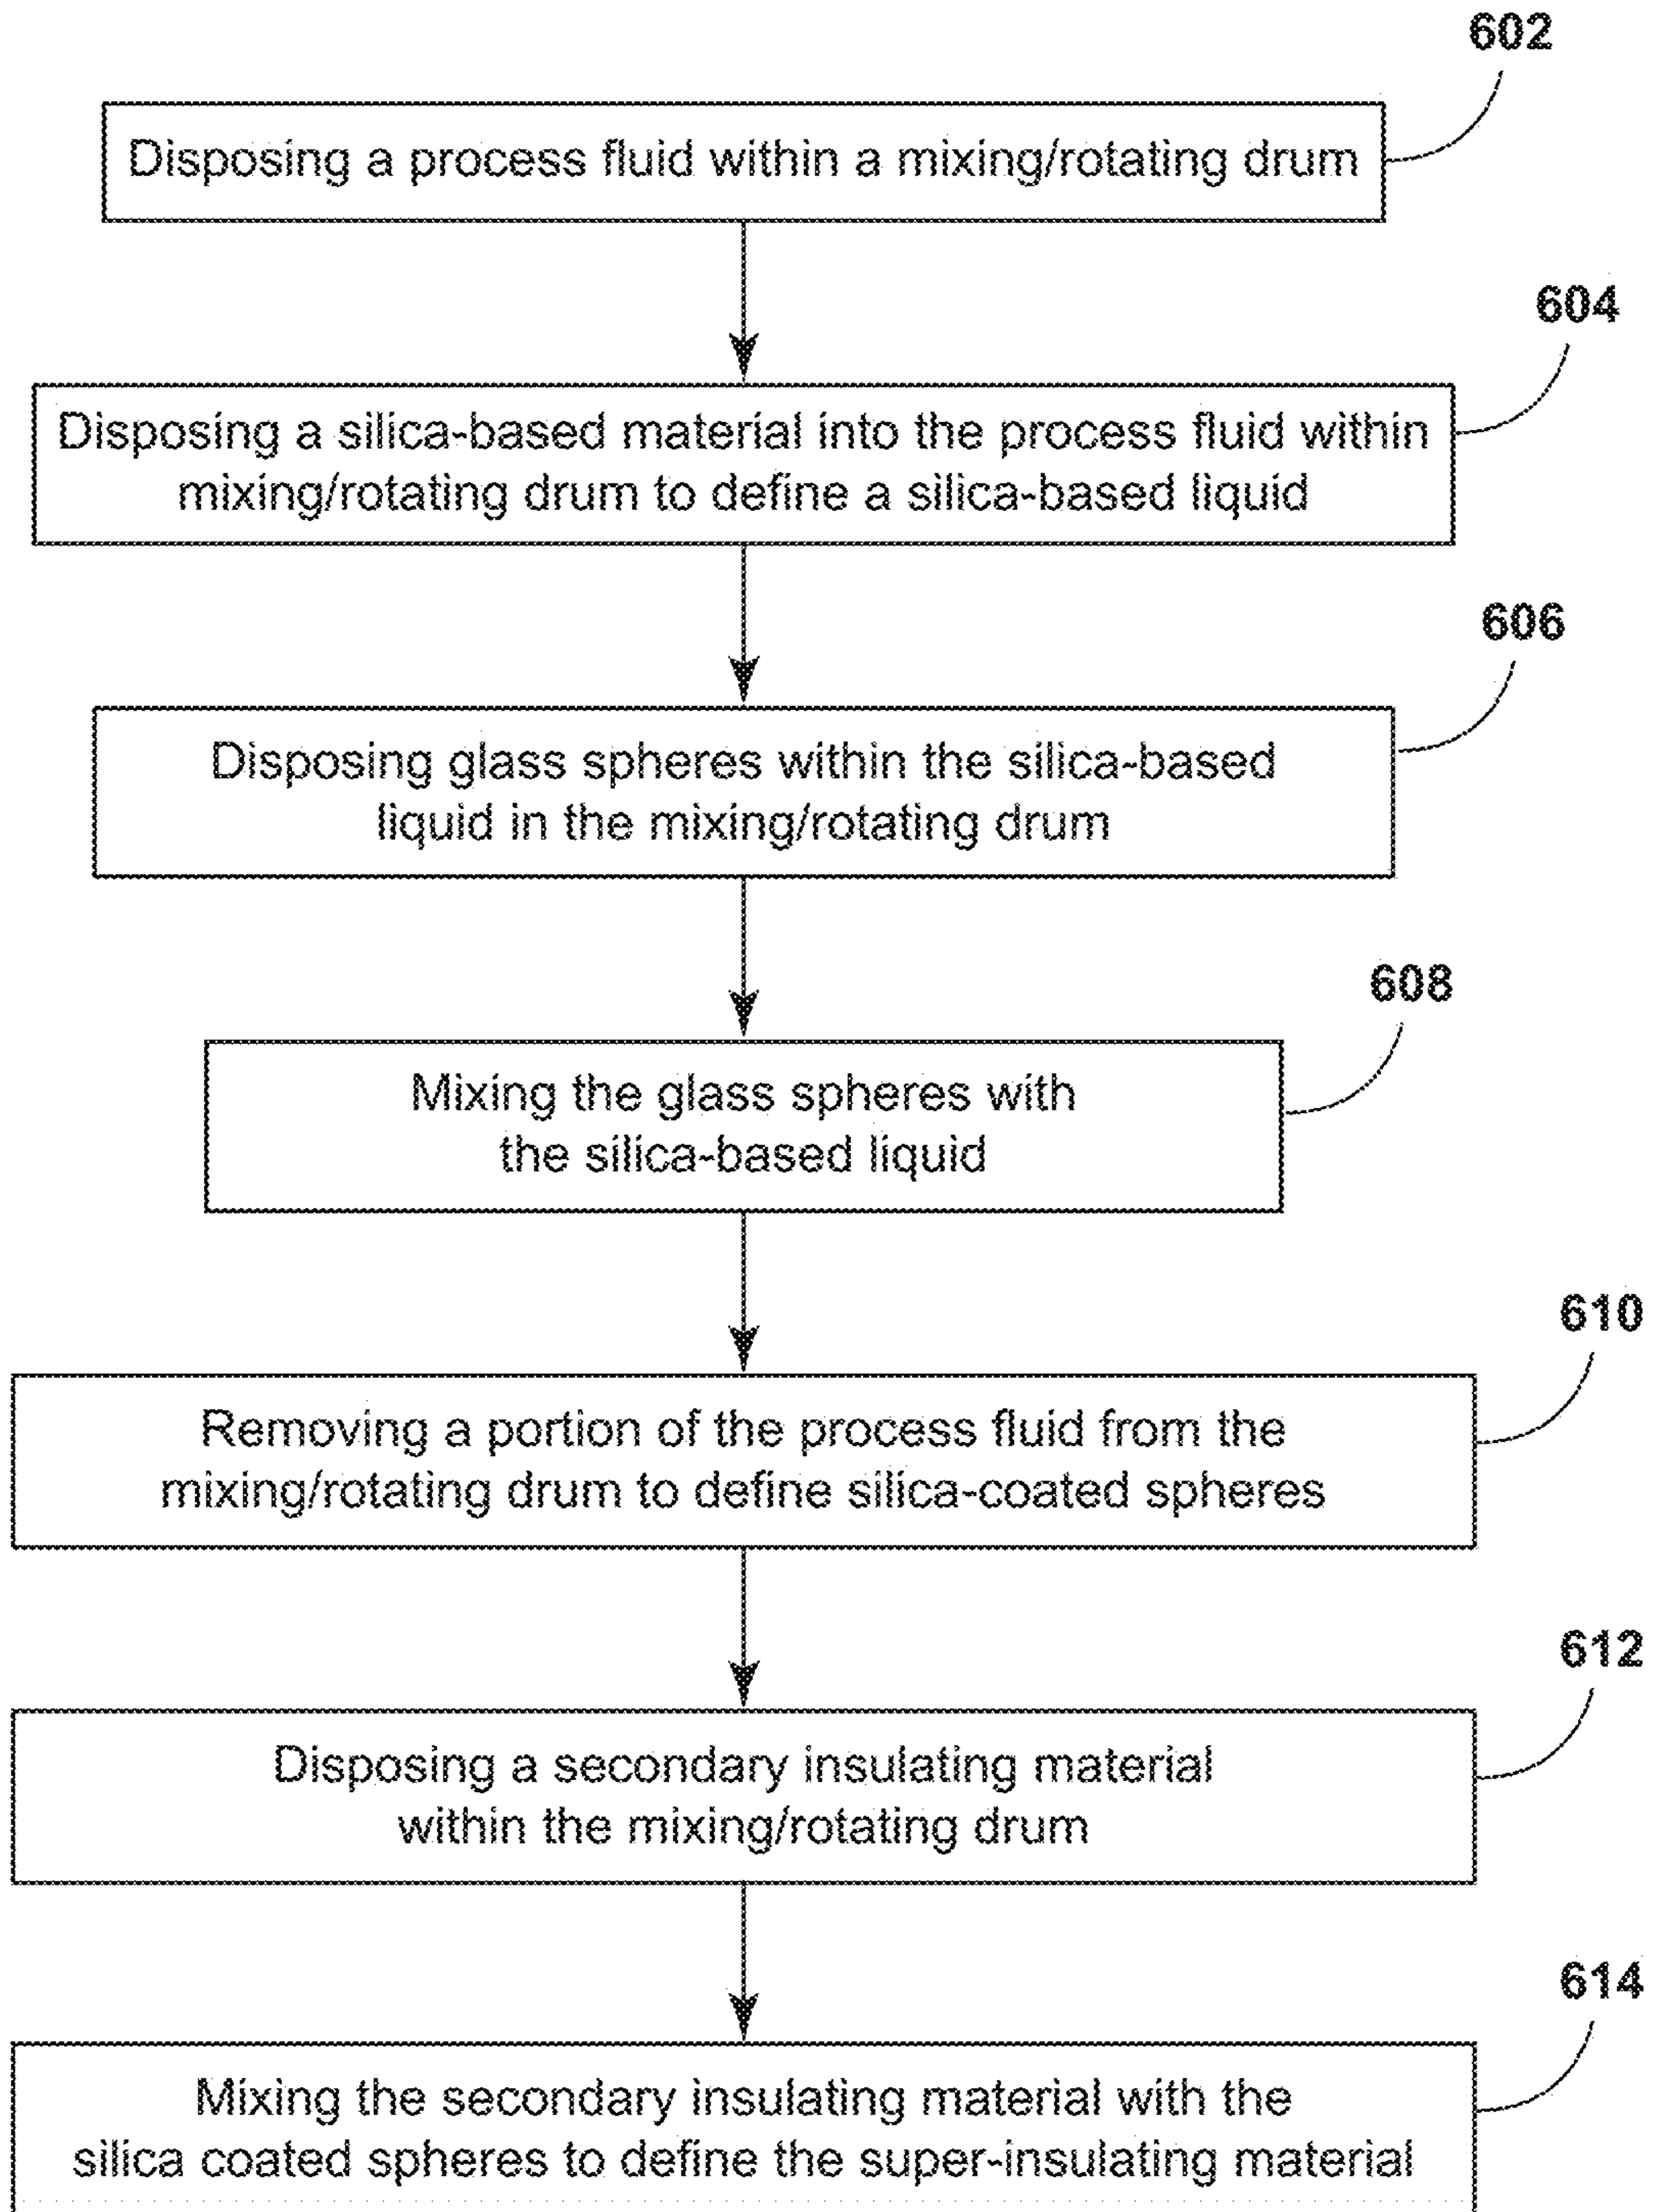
602

Disposing a process fluid within a mixing/rotating drum

604

Disposing a silica-based material into the process fluid within mixing/rotating drum to define a silica-based liquid

606

Disposing glass spheres within the silica-based liquid in the mixing/rotating drum

608

Mixing the glass spheres with the silica-based liquid

610

Removing a portion of the process fluid from the mixing/rotating drum to define silica-coated spheres

612

Disposing a secondary insulating material within the mixing/rotating drum

614

Mixing the secondary insulating material with the silica coated spheres to define the super-insulating material